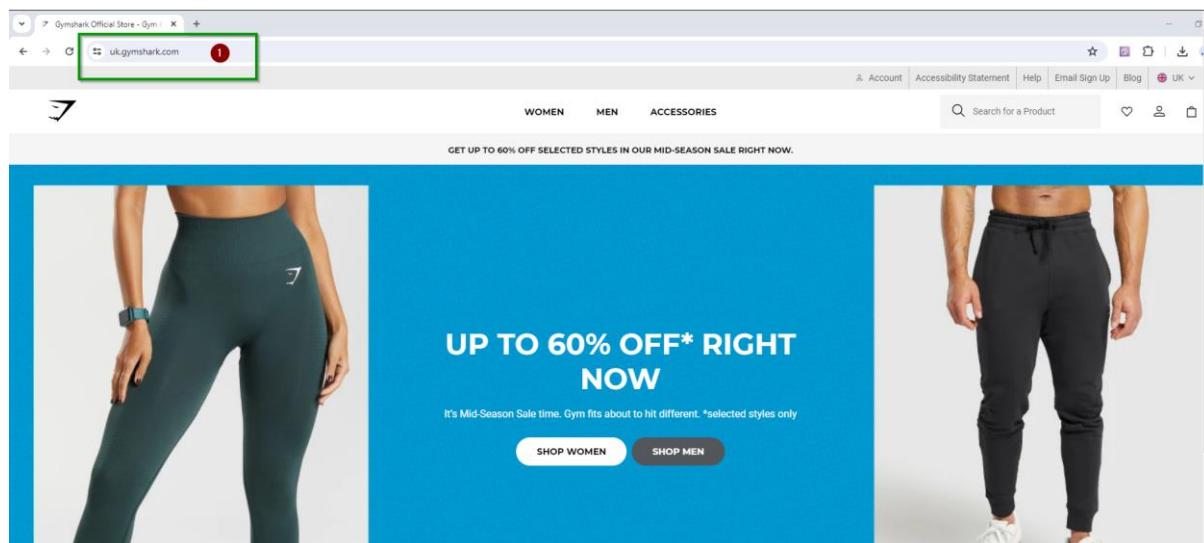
Gymshark Official Store - Gym

uk.gymshark.com

1

Account | Accessibility Statement | Help | Email Sign Up | Blog | UK

WOMEN MEN ACCESSORIES

Search for a Product

GET UP TO 60% OFF SELECTED STYLES IN OUR MID-SEASON SALE RIGHT NOW.

UP TO 60% OFF* RIGHT NOW

It's Mid-Season Sale time. Gym fits about to hit different. *selected styles only

SHOP WOMEN

SHOP MEN